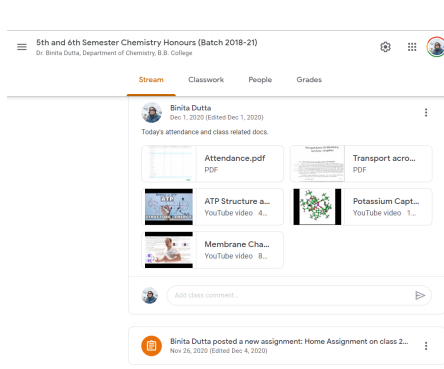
5th and 6th Semester Chemistry Honours (Batch 2018-21)
Dr. Binita Dutta, Department of Chemistry, B.B. College

Stream Classwork People Grades

Binita Dutta
Dec 1, 2020 (Edited Dec 1, 2020)

Today's attendance and class related docs.

Attendance.pdf
PDF

Transport acro...
PDF

ATP Structure a...
YouTube video 4...

Potassium Capt...
YouTube video 1...

Membrane Cha...
YouTube video 8...

Add class comment...

Binita Dutta posted a new assignment: Home Assignment on class 2...
Nov 26, 2020 (Edited Dec 4, 2020)